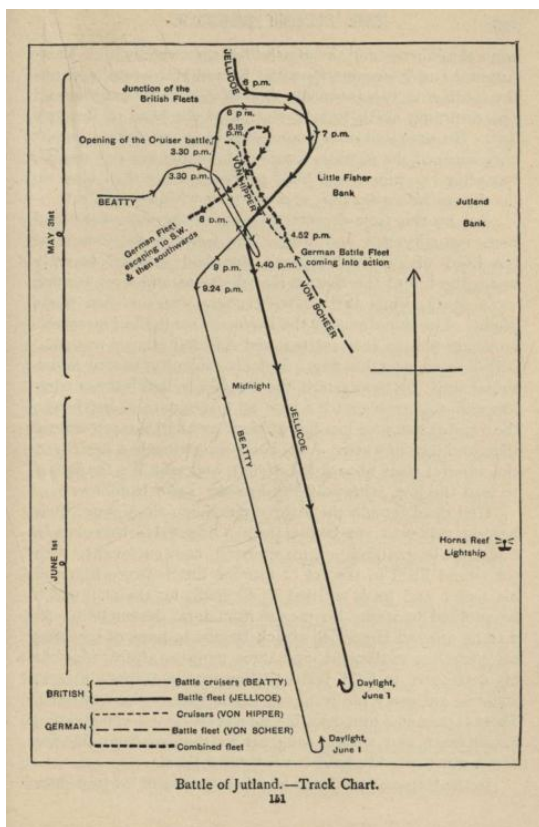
JELLICOE

6 p.m.

Junction of the British Fleets

6 p.m.

7 p.m.

Opening of the Cruiser battle, 3.30 p.m.

6.15 p.m.

VON HIPPER

3.30 p.m.

BEATTY

Little Fisher Bank

Jutland Bank

German Fleet escaping to S.W. & then southwards

8 p.m.

4.52 p.m.

German Battle Fleet coming into action

9 p.m.

4.40 p.m.

9.24 p.m.

VON SCHEER

MAY 31st

Midnight

JELLICOE

BEATTY

Horns Reef Lightship

JUNE 1st

Battle cruisers (BEATTY)

BRITISH

Battle fleet (JELLICOE)

Daylight, June 1

Cruisers (VON HIPPER)

GERMAN

Battle fleet (VON SCHEER)

Combined fleet

Daylight, June 1

Battle of Jutland.—Track Chart.

151